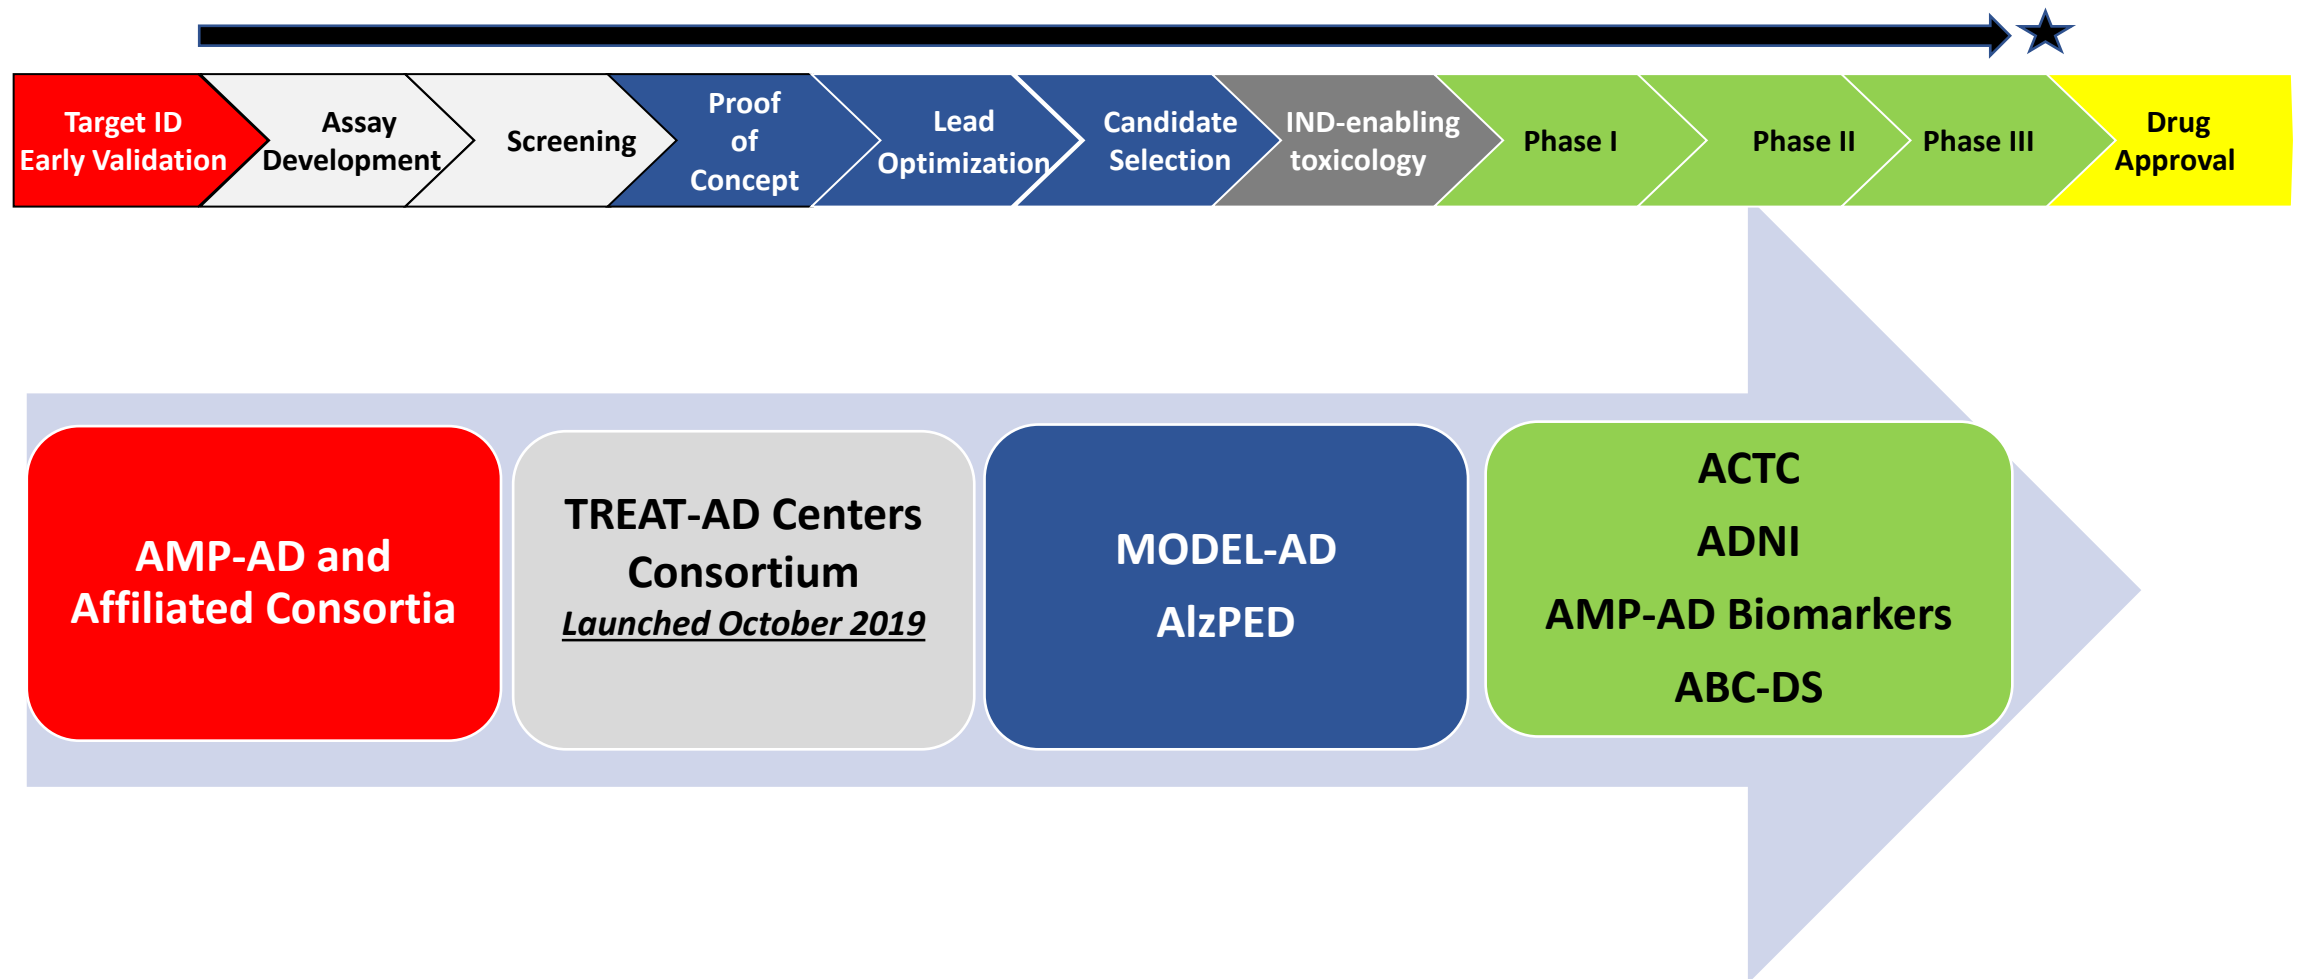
Target ID
Early Validation

Assay
Development

Screening

Proof
of
Concept

Lead
Optimization

Candidate
Selection

IND-enabling
toxicology

Phase I

Phase II

Phase III

Drug
Approval

AMP-AD and
Affiliated Consortia

TREAT-AD Centers
Consortium
Launched October 2019

MODEL-AD
AlzPED

ACTC
ADNI
AMP-AD Biomarkers
ABC-DS